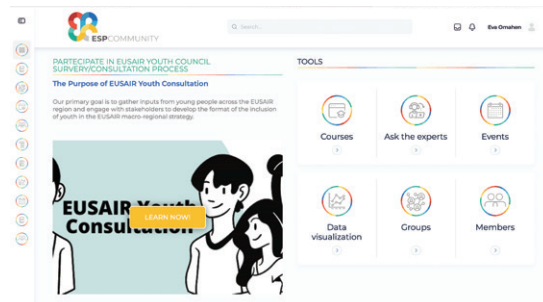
ESPCOMMUNITY

Search...

Eva Omahen

PARTECIPATE IN EUSAIR YOUTH COUNCIL SURVERY/CONSULTATION PROCESS

The Purpose of EUSAIR Youth Consultation

Our primary goal is to gather inputs from young people across the EUSAIR region and engage with stakeholders to develop the format of the inclusion of youth in the EUSAIR macro-regional strategy.

EUSAIR Youth Consultation

LEARN NOW!

TOOLS

Courses

Ask the experts

Events

Data visualization

Groups

Members